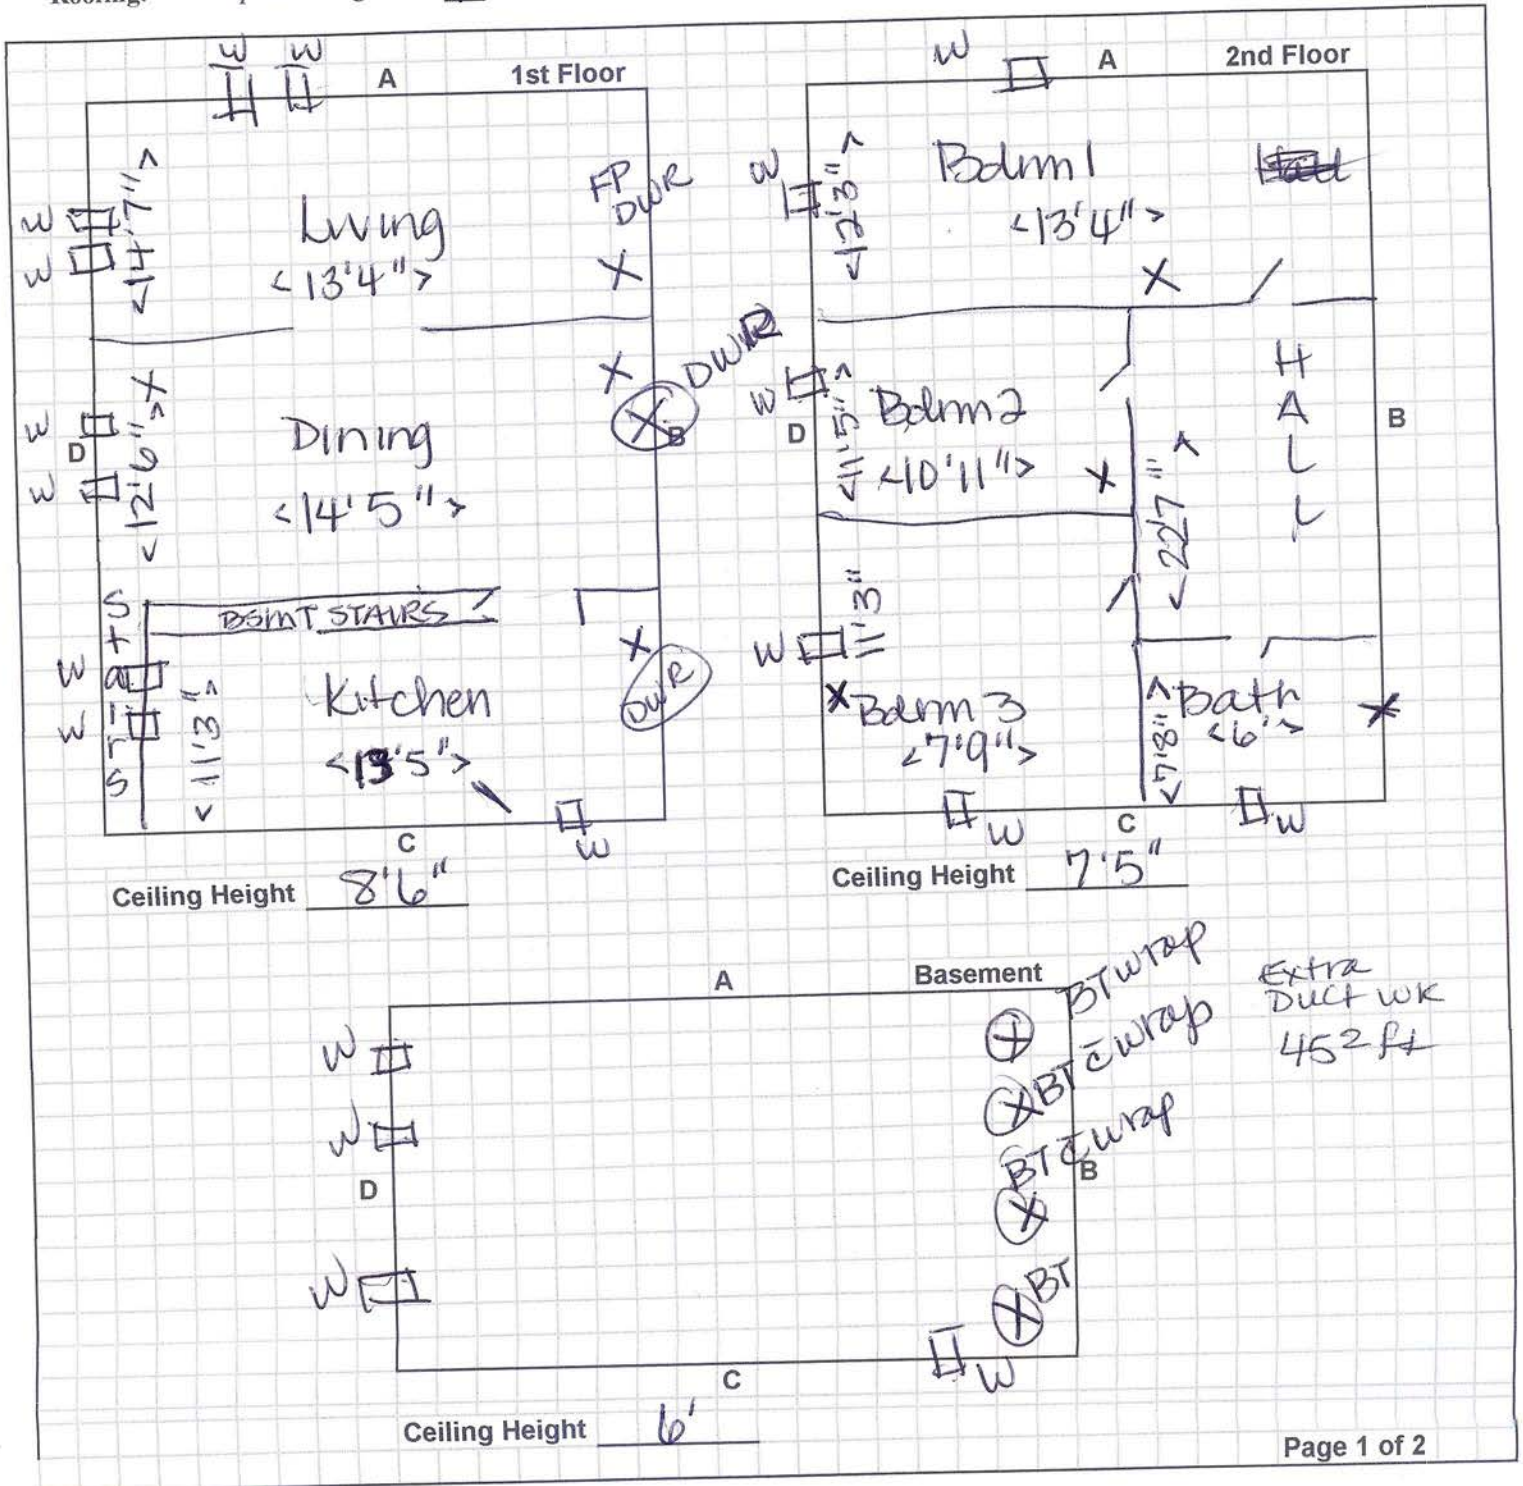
Roofing: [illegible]

W W
A 1st Floor
W
W
<14'7">
Living
<13'4">
FP DWR
X
<12'6">
X
W
D
W
Dining
<14'5">
X
DWR
X B
S
T
BSMT STAIRS
W
W
S
<11'3">
Kitchen
<13'5">
X
DWR
W
C
Ceiling Height 8'6"

W
A 2nd Floor
W
<12'3">
Bdrm 1
<13'4">
Hall
X
H
A
L
L
W
D
<11'5">
Bdrm 2
<10'11">
X
<22'7">
B
W
3"
X Bdrm 3
<7'9">
<7'8">
Bath
<6'>
X
W
C
W
Ceiling Height 7'5"

A Basement
BT wrap
BT c wrap
BT c wrap
Extra Duct wk 45² ft
W
W
D
B
W
BT
W
C
Ceiling Height 6'

Page 1 of 2